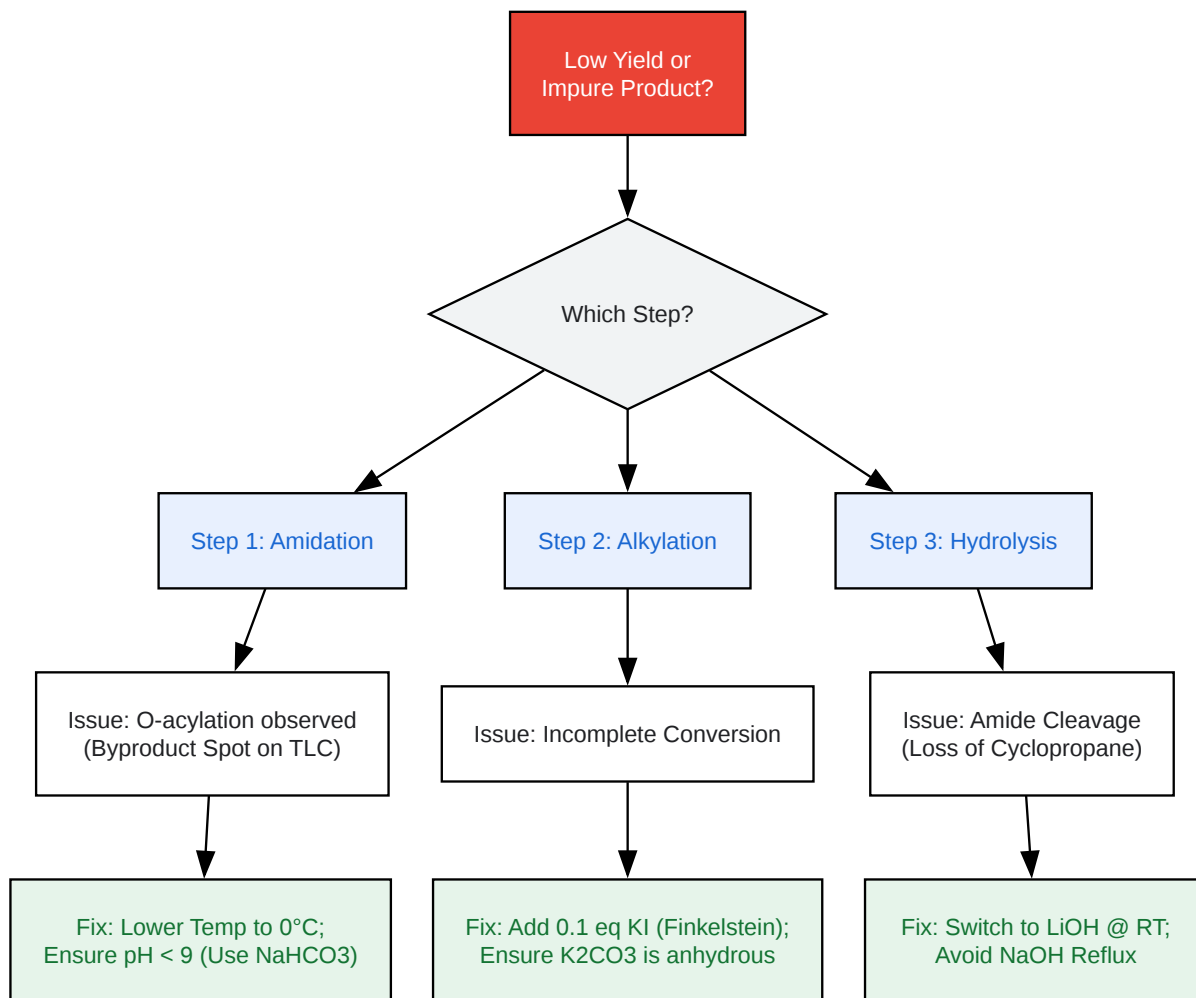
Low Yield or Impure Product?

Which Step?

Step 1: Amidation

Step 2: Alkylation

Step 3: Hydrolysis

Issue: O-acylation observed (Byproduct Spot on TLC)

Issue: Incomplete Conversion

Issue: Amide Cleavage (Loss of Cyclopropane)

Fix: Lower Temp to 0°C; Ensure pH < 9 (Use NaHCO3)

Fix: Add 0.1 eq KI (Finkelstein); Ensure K2CO3 is anhydrous

Fix: Switch to LiOH @ RT; Avoid NaOH Reflux